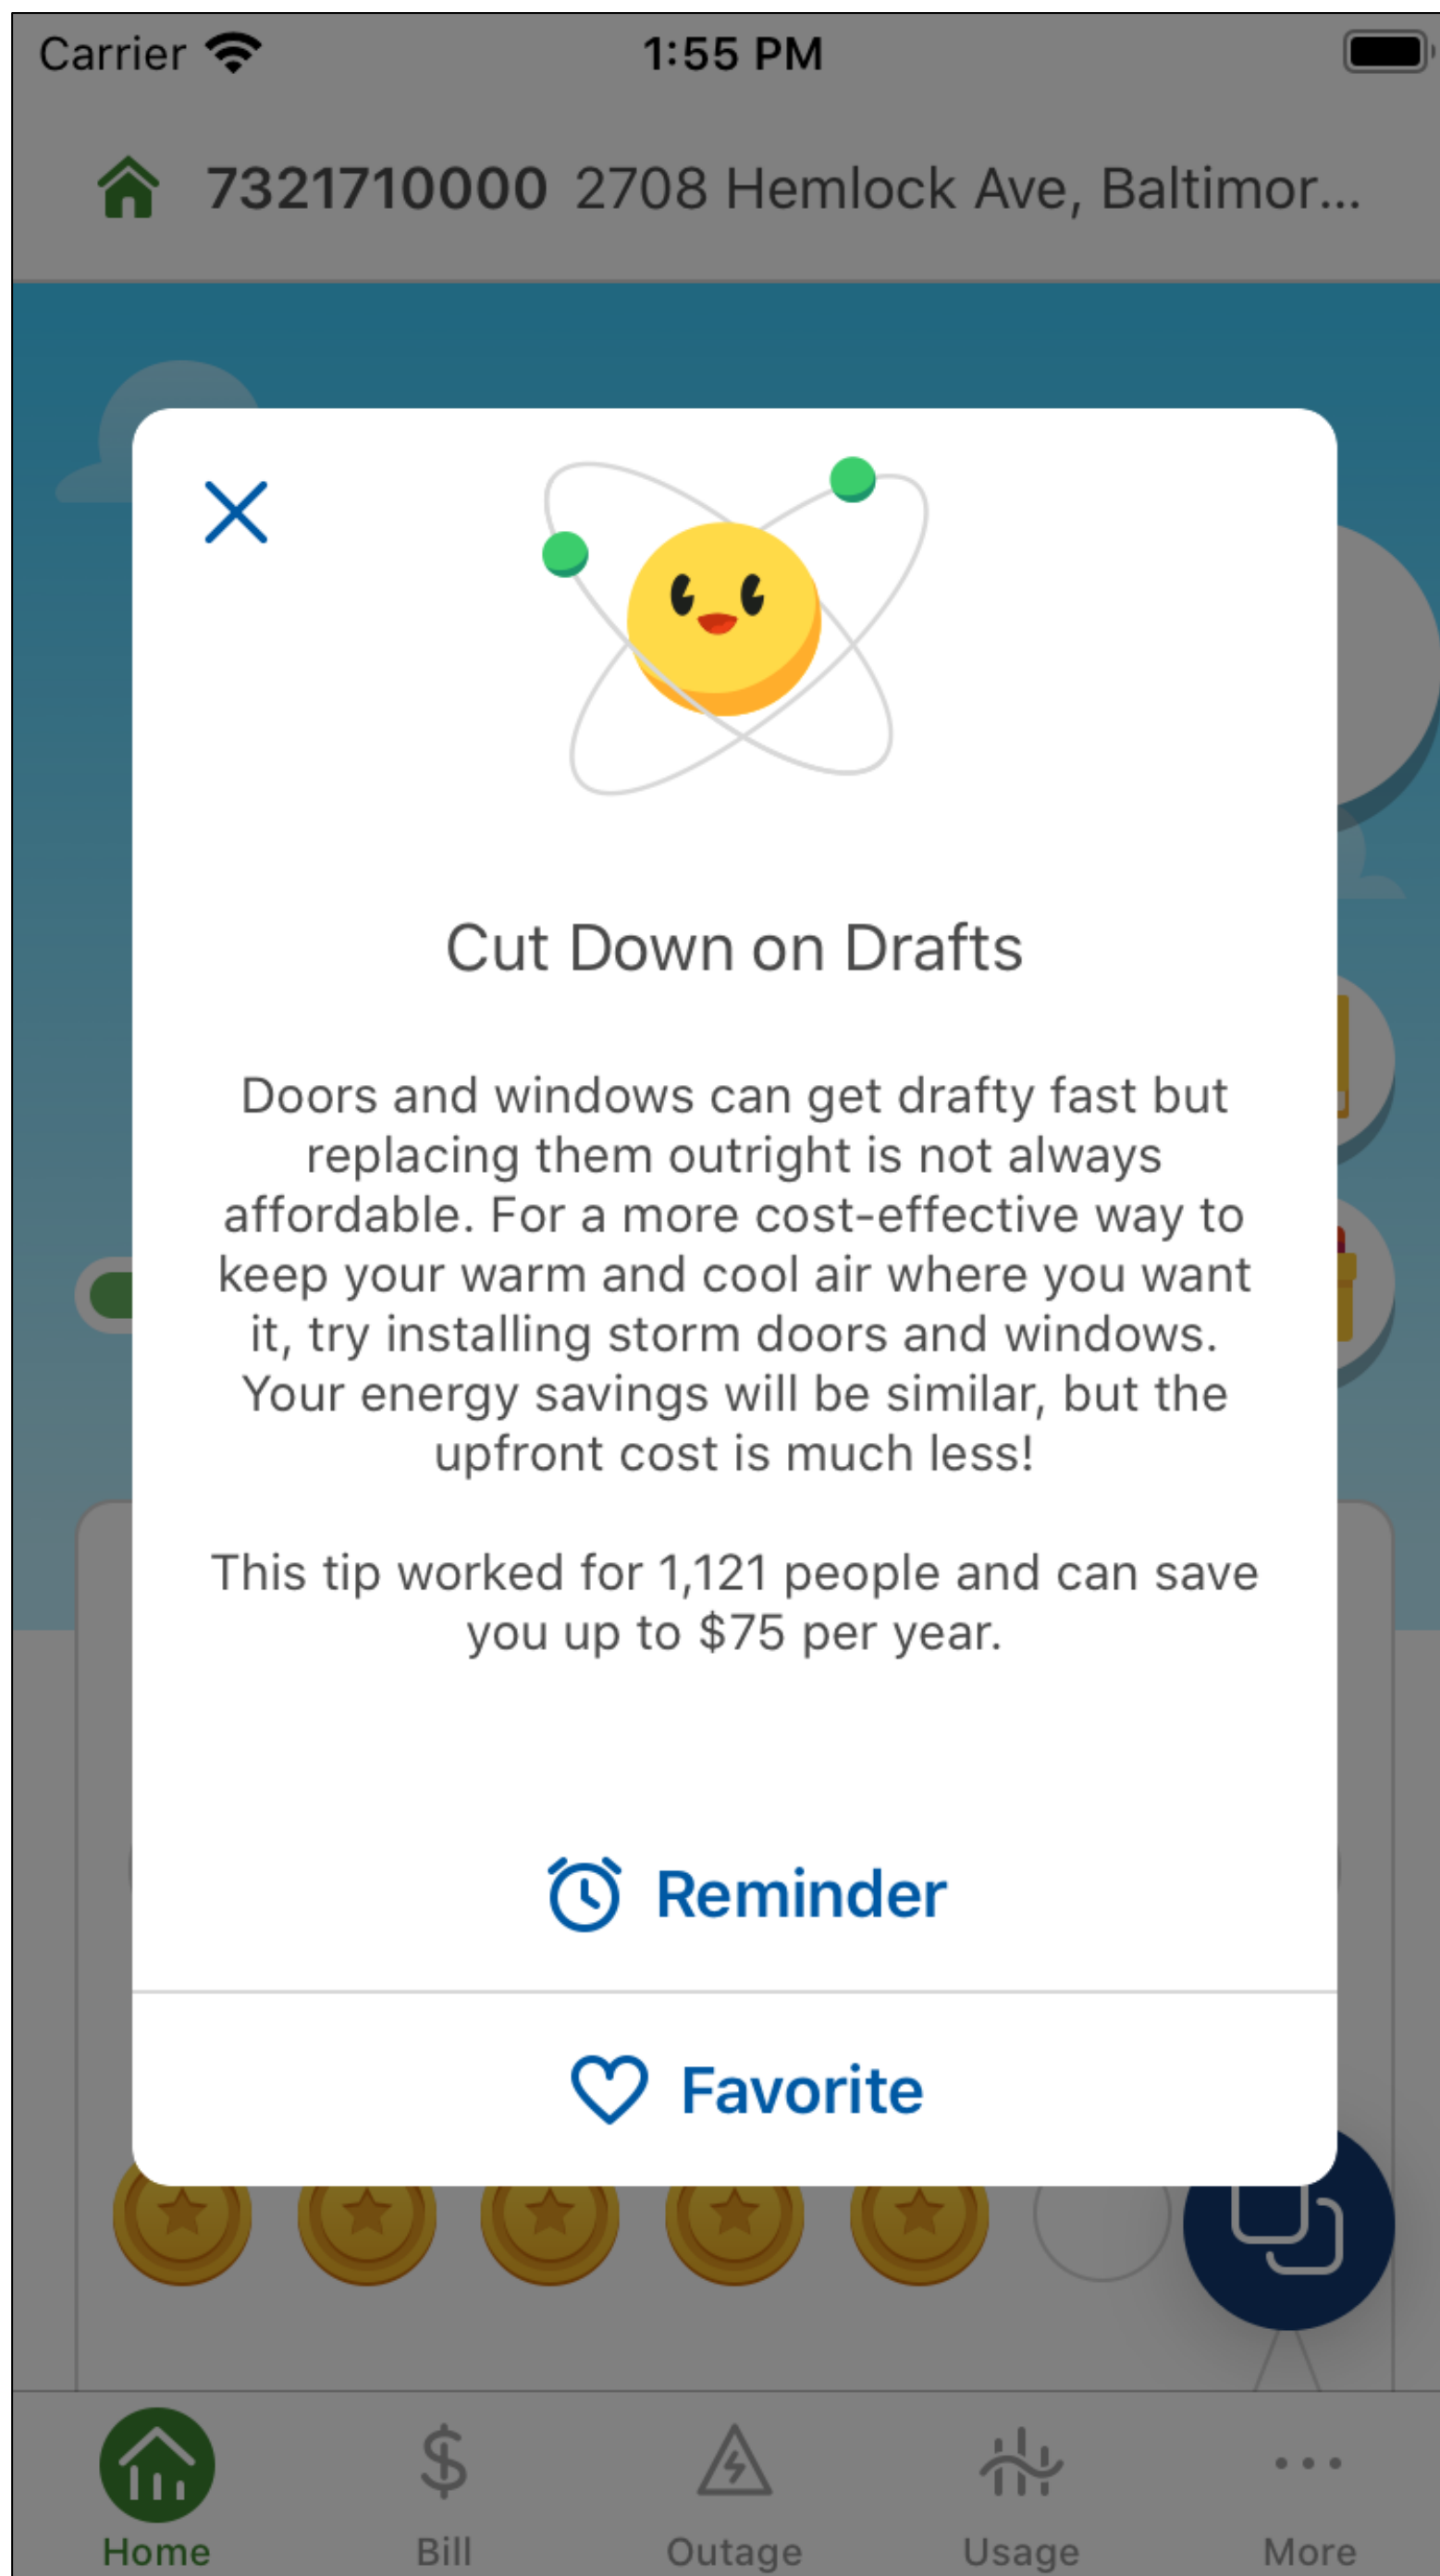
Carrier 1:55 PM

7321710000 2708 Hemlock Ave, Baltimor...

Cut Down on Drafts

Doors and windows can get drafty fast but replacing them outright is not always affordable. For a more cost-effective way to keep your warm and cool air where you want it, try installing storm doors and windows. Your energy savings will be similar, but the upfront cost is much less!

This tip worked for 1,121 people and can save you up to $75 per year.

Reminder

Favorite

Home Bill Outage Usage More